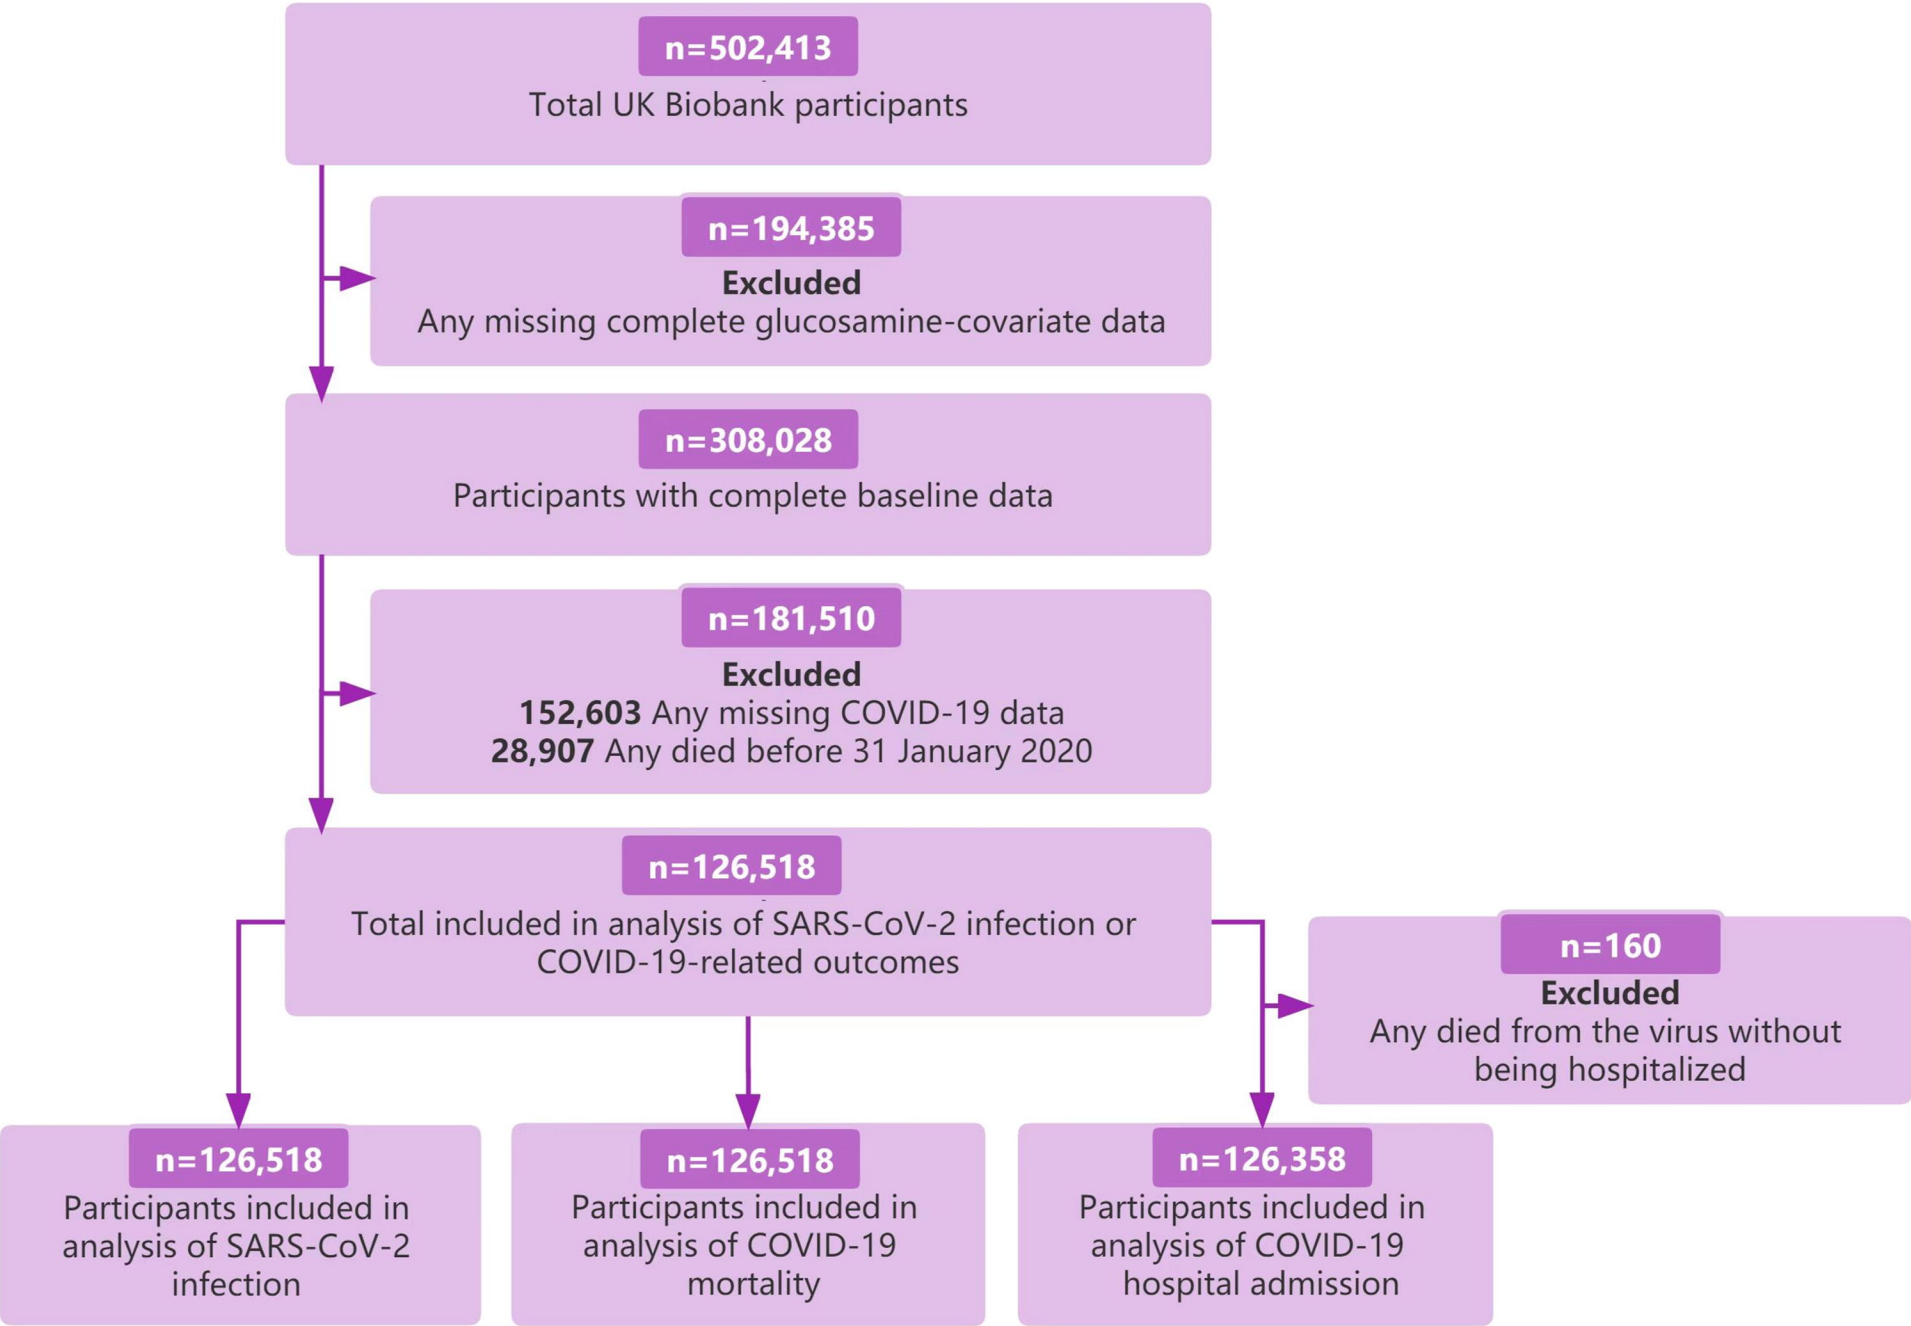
n=502,413
Total UK Biobank participants

n=194,385
**Excluded**
Any missing complete glucosamine-covariate data

n=308,028
Participants with complete baseline data

n=181,510
**Excluded**
**152,603** Any missing COVID-19 data
**28,907** Any died before 31 January 2020

n=126,518
Total included in analysis of SARS-CoV-2 infection or COVID-19-related outcomes

n=160
**Excluded**
Any died from the virus without being hospitalized

n=126,518
Participants included in analysis of SARS-CoV-2 infection

n=126,518
Participants included in analysis of COVID-19 mortality

n=126,358
Participants included in analysis of COVID-19 hospital admission